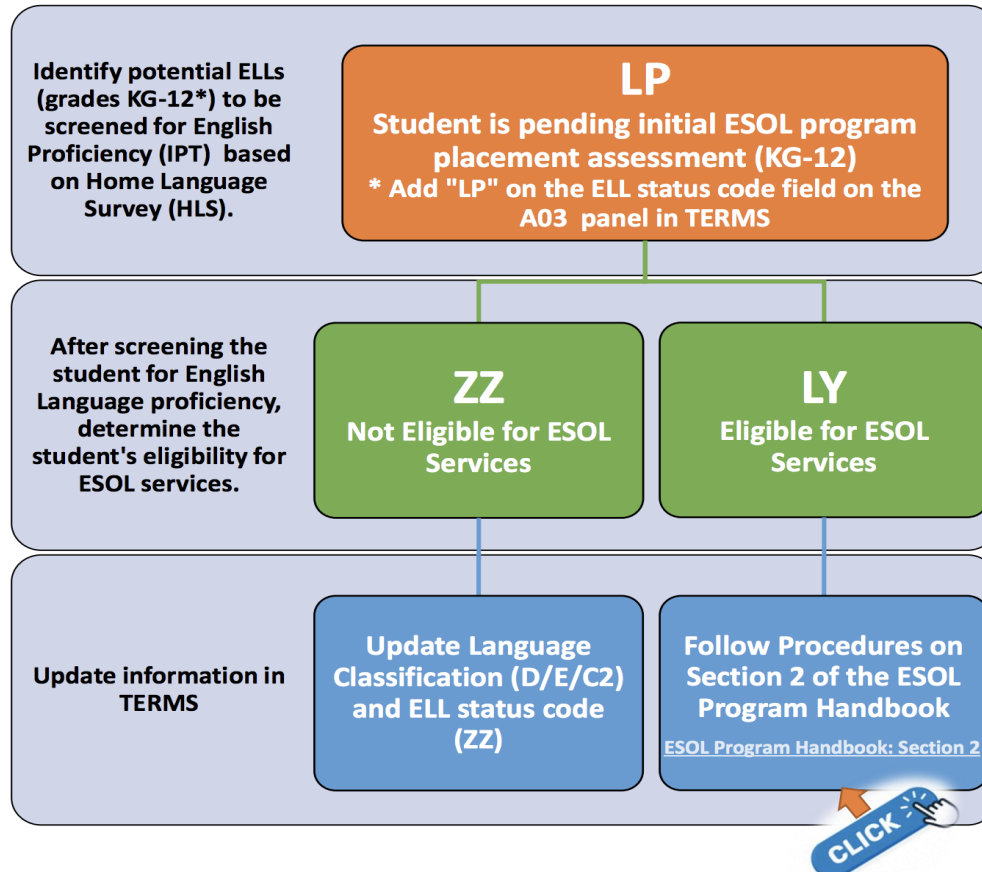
Identify potential ELLs (grades KG-12*) to be screened for English Proficiency (IPT) based on Home Language Survey (HLS).

LP
Student is pending initial ESOL program placement assessment (KG-12)
* Add "LP" on the ELL status code field on the A03 panel in TERMS

After screening the student for English Language proficiency, determine the student's eligibility for ESOL services.

ZZ
Not Eligible for ESOL Services

LY
Eligible for ESOL Services

Update information in TERMS

Update Language Classification (D/E/C2) and ELL status code (ZZ)

Follow Procedures on Section 2 of the ESOL Program Handbook
ESOL Program Handbook: Section 2

CLICK